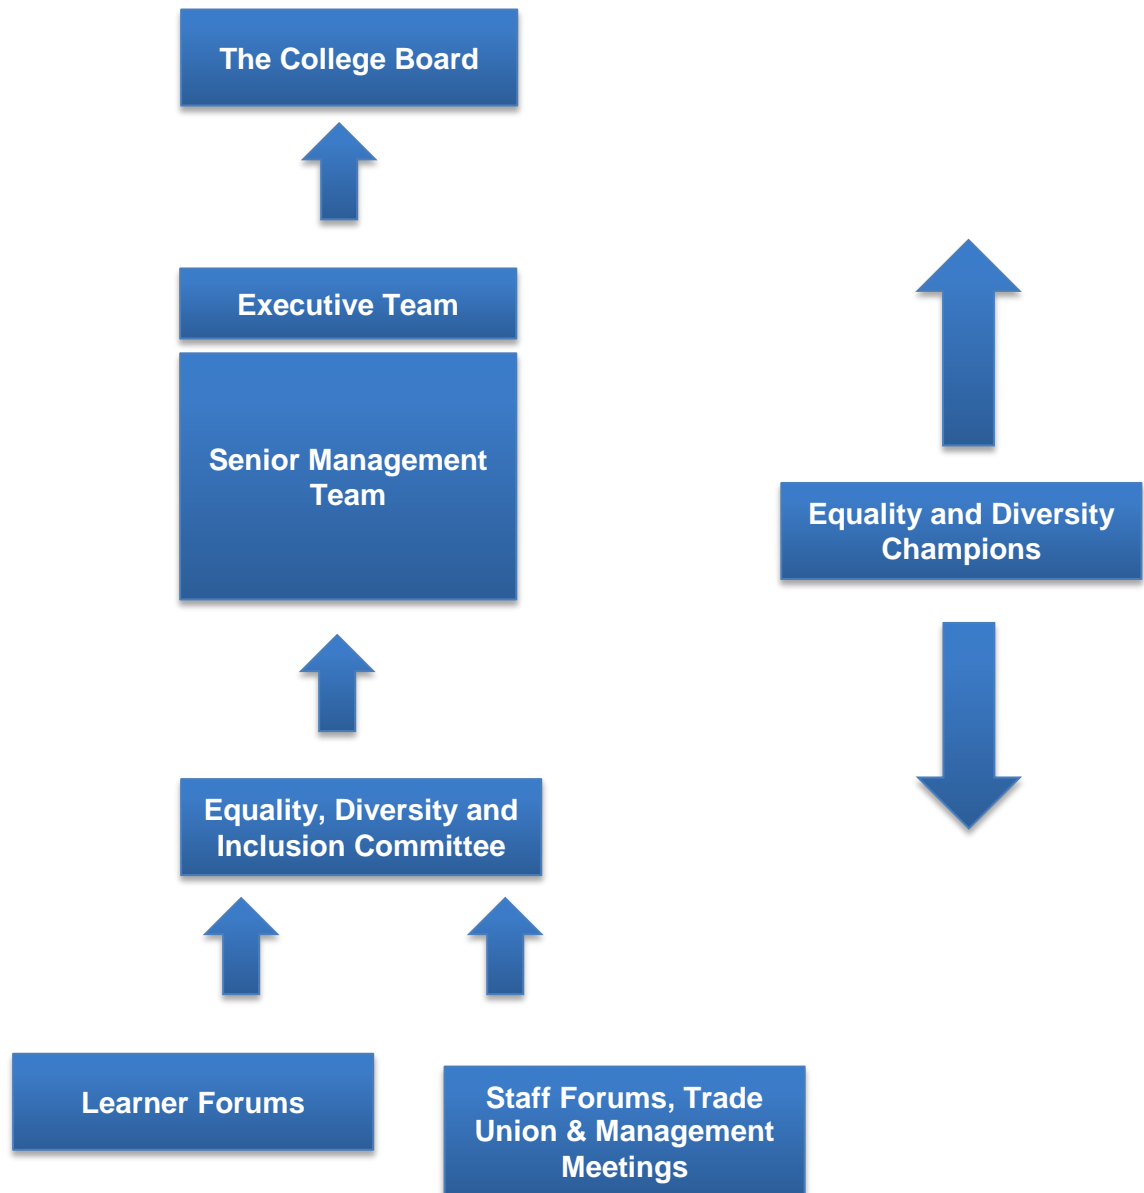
The College Board

Executive Team

Senior Management Team

Equality and Diversity Champions

Equality, Diversity and Inclusion Committee

Learner Forums

Staff Forums, Trade Union & Management Meetings